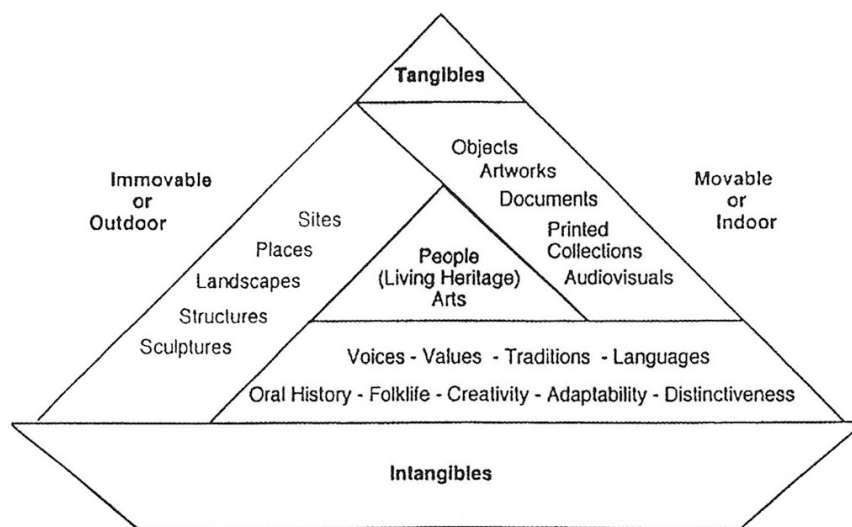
Tangibles

Immovable
or
Outdoor

Sites
Places
Landscapes
Structures
Sculptures

Objects
Artworks
Documents
Printed
Collections
Audiovisuals

Movable
or
Indoor

People
(Living Heritage)
Arts

Voices - Values - Traditions - Languages
Oral History - Folklife - Creativity - Adaptability - Distinctiveness

Intangibles